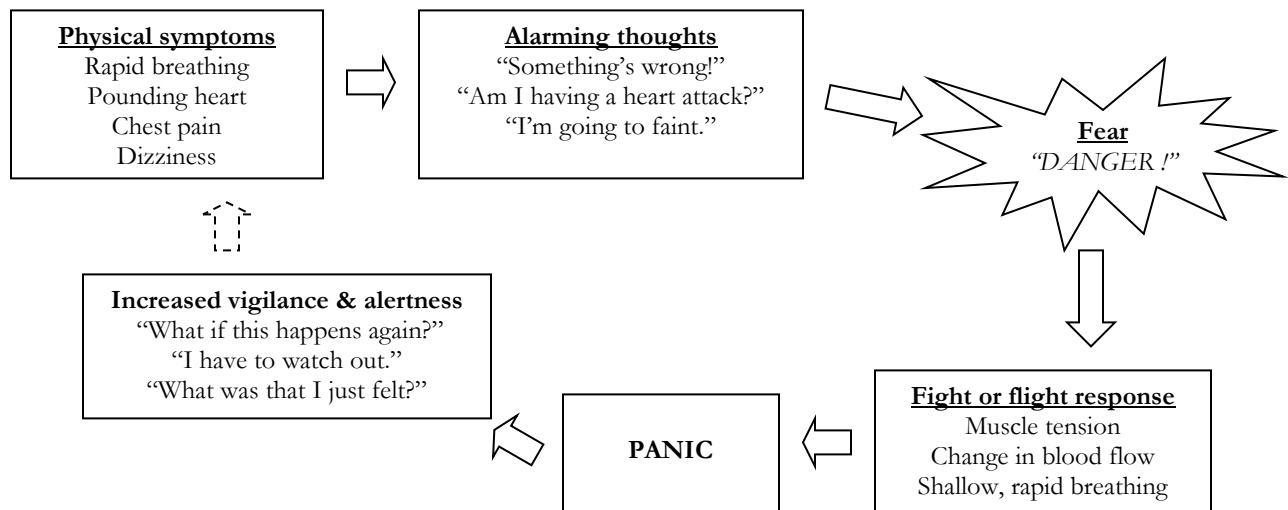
**Physical symptoms**
Rapid breathing
Pounding heart
Chest pain
Dizziness

**Alarming thoughts**
"Something's wrong!"
"Am I having a heart attack?"
"I'm going to faint."

**Fear**
*"DANGER !"*

**Fight or flight response**
Muscle tension
Change in blood flow
Shallow, rapid breathing

**PANIC**

**Increased vigilance & alertness**
"What if this happens again?"
"I have to watch out."
"What was that I just felt?"